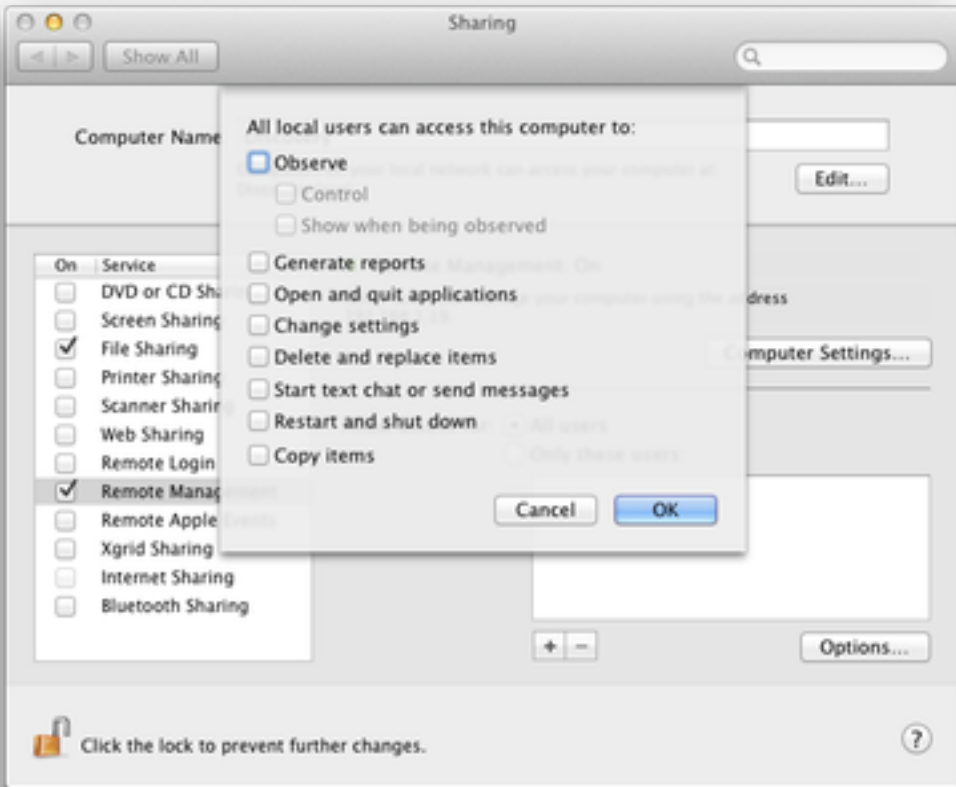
Sharing

Show All

Computer Name

Edit...

On Service

DVD or CD Sha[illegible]

Screen Sharing

File Sharing

Printer Sharing

Scanner Sharing

Web Sharing

Remote Login

Remote Manag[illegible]

Remote Apple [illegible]

Xgrid Sharing

Internet Sharing

Bluetooth Sharing

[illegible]dress

Computer Settings...

All users

Only these users

+ −

Options...

All local users can access this computer to:

Observe

Control

Show when being observed

Generate reports

Open and quit applications

Change settings

Delete and replace items

Start text chat or send messages

Restart and shut down

Copy items

Cancel

OK

Click the lock to prevent further changes.

?